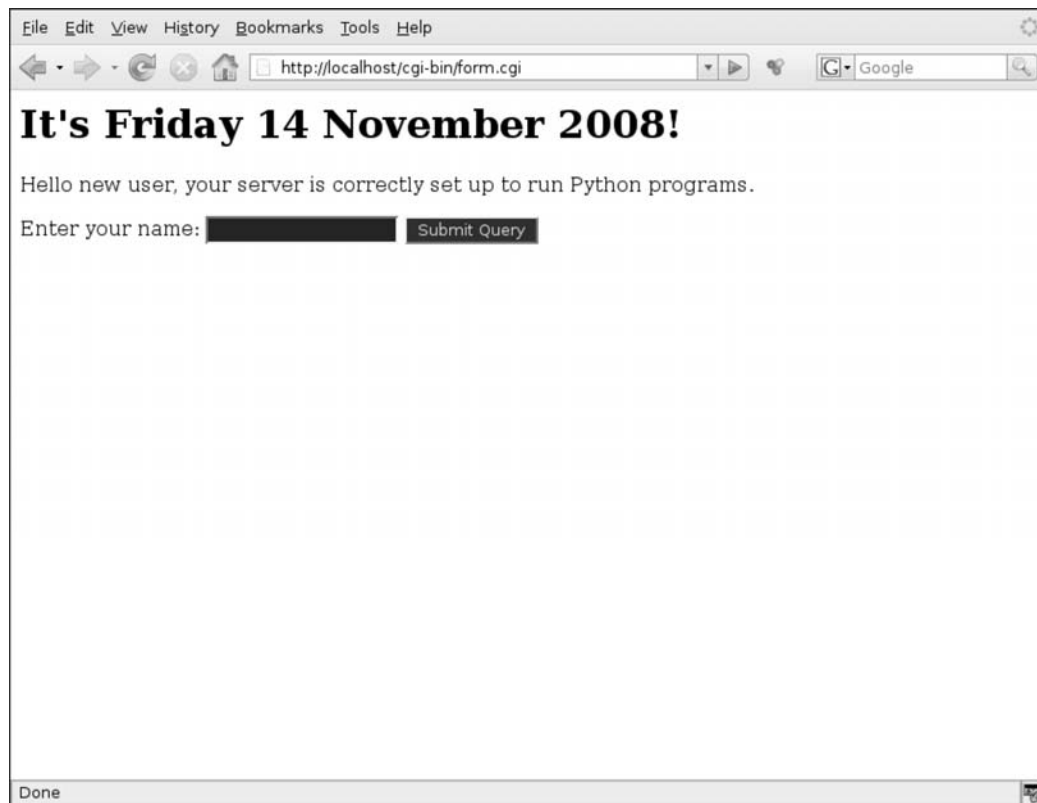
File Edit View History Bookmarks Tools Help

http://localhost/cgi-bin/form.cgi

Google

# It's Friday 14 November 2008!

Hello new user, your server is correctly set up to run Python programs.

Enter your name: Submit Query

Done